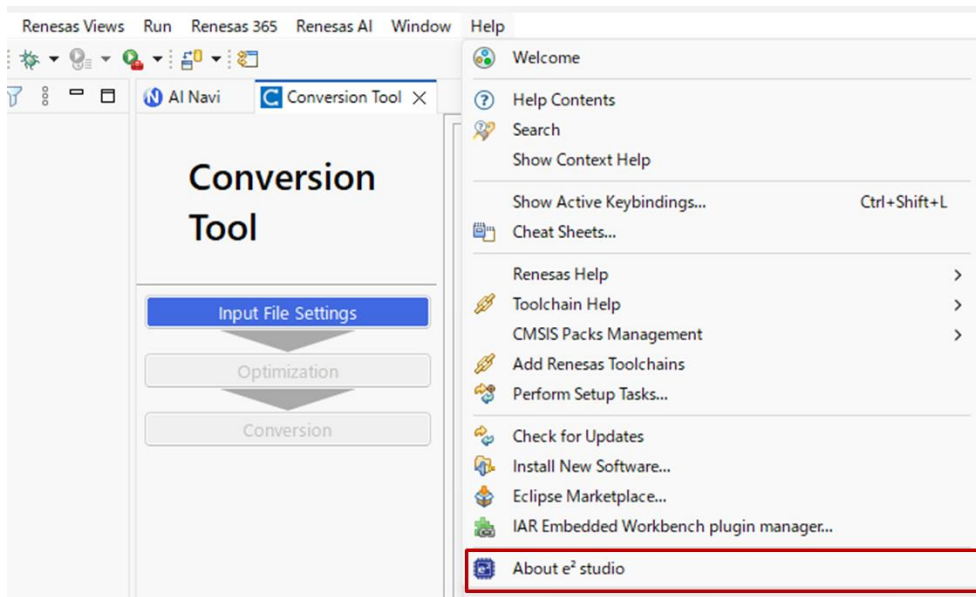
Renesas Views Run Renesas 365 Renesas AI Window Help

AI Navi
Conversion Tool

Conversion Tool

Input File Settings
Optimization
Conversion

Welcome
Help Contents
Search
Show Context Help
Show Active Keybindings... Ctrl+Shift+L
Cheat Sheets...
Renesas Help
Toolchain Help
CMSIS Packs Management
Add Renesas Toolchains
Perform Setup Tasks...
Check for Updates
Install New Software...
Eclipse Marketplace...
IAR Embedded Workbench plugin manager...
About e² studio